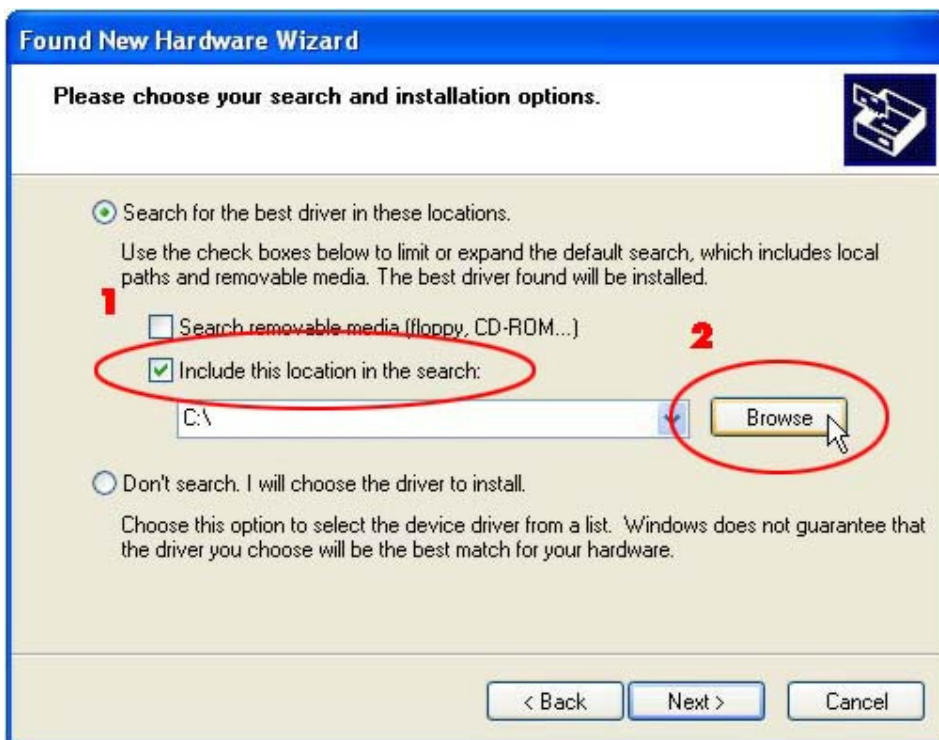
Found New Hardware Wizard

Please choose your search and installation options.

Search for the best driver in these locations.

Use the check boxes below to limit or expand the default search, which includes local paths and removable media. The best driver found will be installed.

1

Search removable media (floppy, CD-ROM...)

2

Include this location in the search:

C:\

Browse

Don't search. I will choose the driver to install.

Choose this option to select the device driver from a list. Windows does not guarantee that the driver you choose will be the best match for your hardware.

< Back

Next >

Cancel